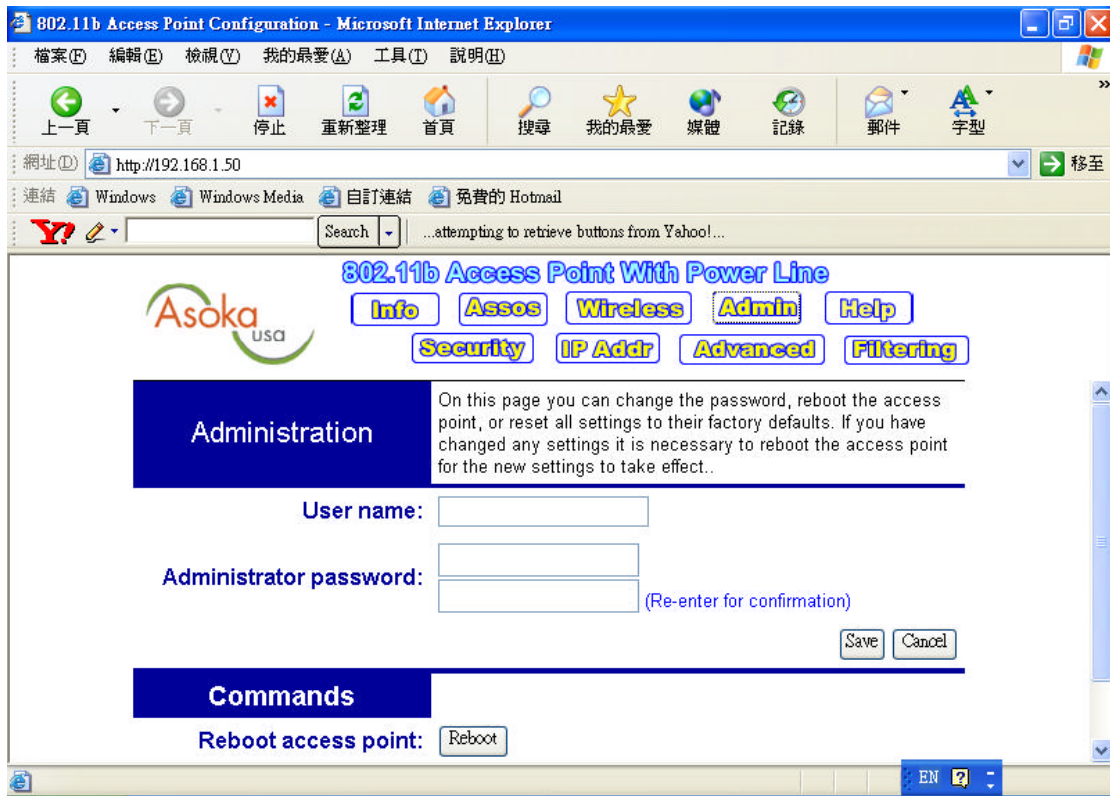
802.11b Access Point Configuration - Microsoft Internet Explorer

檔案(F) 編輯(E) 檢視(V) 我的最愛(A) 工具(T) 說明(H)

上一頁 下一頁 停止 重新整理 首頁 搜尋 我的最愛 媒體 記錄 郵件 字型

網址(D) http://192.168.1.50 移至

連結 Windows Windows Media 自訂連結 免費的 Hotmail

Search ...attempting to retrieve buttons from Yahoo!...

802.11b Access Point With Power Line

Asoka usa

Info Assos Wireless Admin Help

Security IP Addr Advanced Filtering

Administration

On this page you can change the password, reboot the access point, or reset all settings to their factory defaults. If you have changed any settings it is necessary to reboot the access point for the new settings to take effect..

User name:

Administrator password:

(Re-enter for confirmation)

Save Cancel

Commands

Reboot access point: Reboot

EN